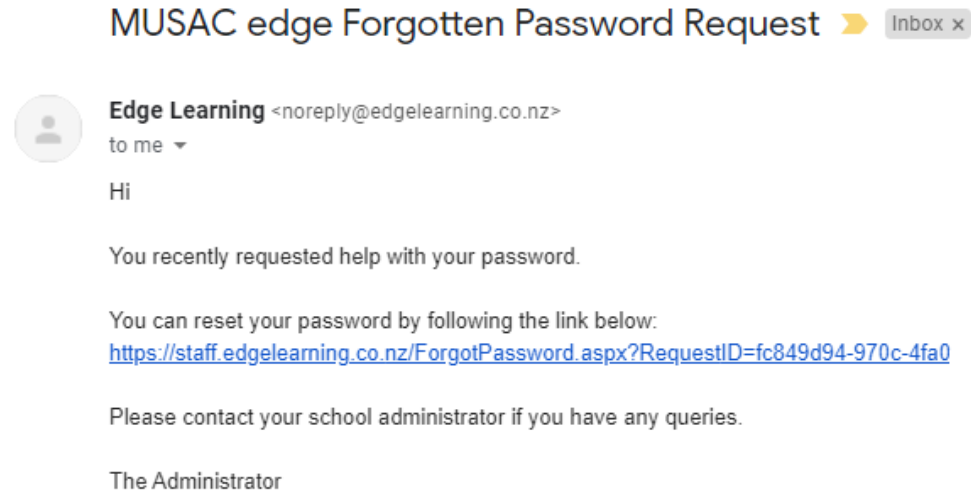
MUSAC edge Forgotten Password Request Inbox ×

Edge Learning <noreply@edgelearning.co.nz>
to me

Hi

You recently requested help with your password.

You can reset your password by following the link below:
https://staff.edgelearning.co.nz/ForgotPassword.aspx?RequestID=fc849d94-970c-4fa0

Please contact your school administrator if you have any queries.

The Administrator